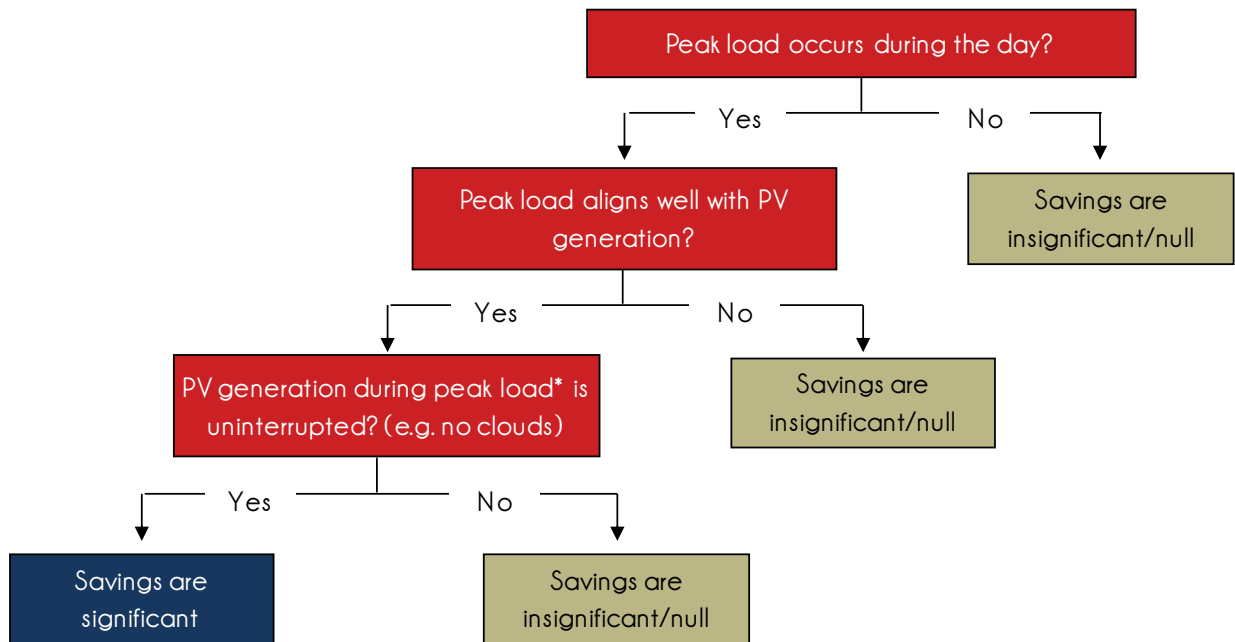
Peak load occurs during the day?

Yes

No

Savings are insignificant/null

Peak load aligns well with PV generation?

Yes

No

Savings are insignificant/null

PV generation during peak load* is uninterrupted? (e.g. no clouds)

Yes

No

Savings are significant

Savings are insignificant/null